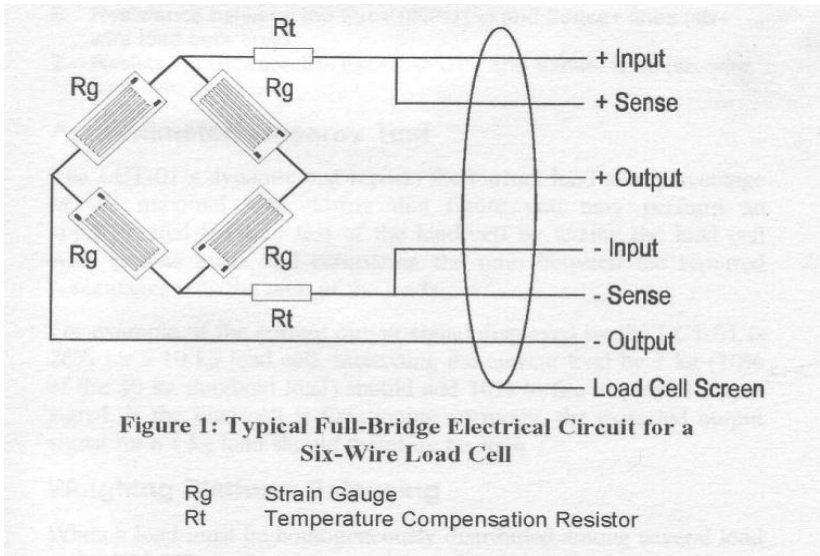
Rt

Rg

Rg

Rg

Rg

Rt

+ Input

+ Sense

+ Output

- Input

- Sense

- Output

Load Cell Screen

Figure 1: Typical Full-Bridge Electrical Circuit for a Six-Wire Load Cell

Rg Strain Gauge
Rt Temperature Compensation Resistor